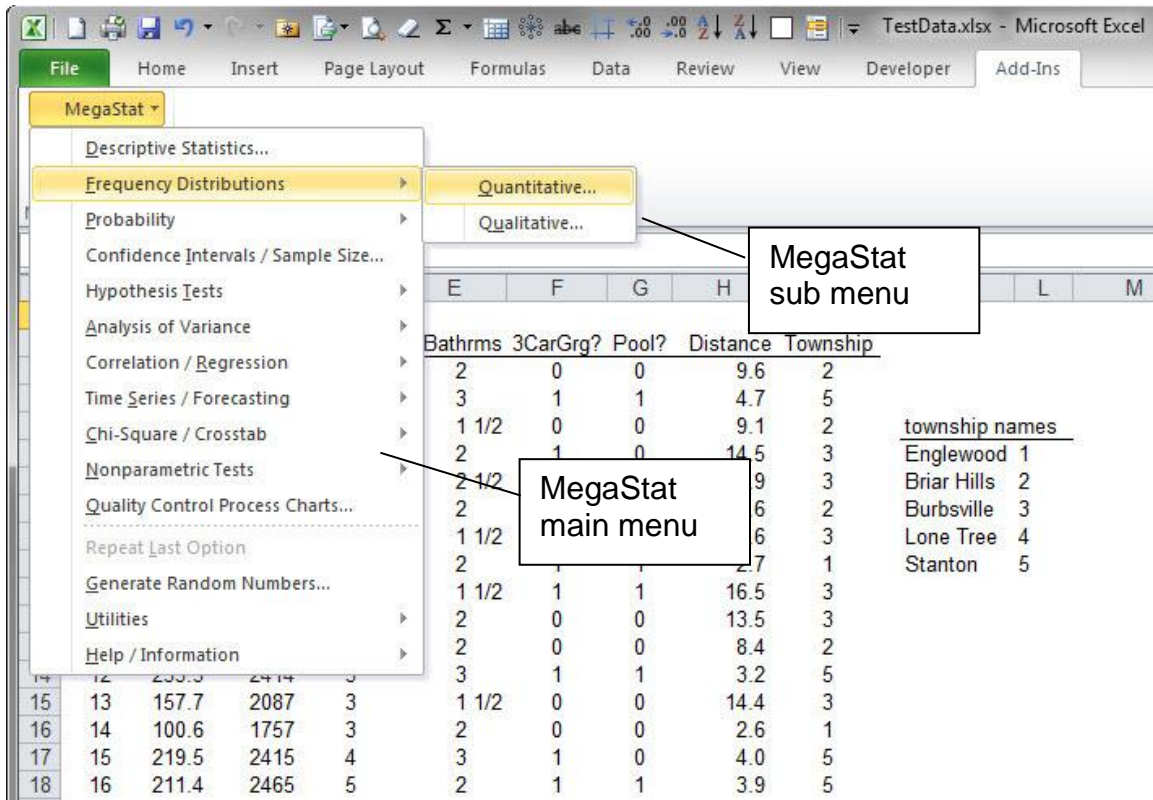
TestData.xlsx - Microsoft Excel

File Home Insert Page Layout Formulas Data Review View Developer Add-Ins

MegaStat

Descriptive Statistics...
Frequency Distributions
Probability
Confidence Intervals / Sample Size...
Hypothesis Tests
Analysis of Variance
Correlation / Regression
Time Series / Forecasting
Chi-Square / Crosstab
Nonparametric Tests
Quality Control Process Charts...
Repeat Last Option
Generate Random Numbers...
Utilities
Help / Information

Quantitative...
Qualitative...

MegaStat sub menu

MegaStat main menu

E F G H L M

Bathrms 3CarGrg? Pool? Distance Township
2 0 0 9.6 2
3 1 1 4.7 5
1 1/2 0 0 9.1 2
2 1 0 14.5 3
2 1/2 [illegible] 9 3
2 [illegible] 6 2
1 1/2 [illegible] 6 3
2 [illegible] 2.7 1
1 1/2 1 1 16.5 3
2 0 0 13.5 3
2 0 0 8.4 2
3 1 1 3.2 5

township names
Englewood 1
Briar Hills 2
Burbsville 3
Lone Tree 4
Stanton 5

| 14 | 12 | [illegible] | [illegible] | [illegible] | | | | | |
|---|---|---|---|---|---|---|---|---|---|
| 15 | 13 | 157.7 | 2087 | 3 | 1 1/2 | 0 | 0 | 14.4 | 3 |
| 16 | 14 | 100.6 | 1757 | 3 | 2 | 0 | 0 | 2.6 | 1 |
| 17 | 15 | 219.5 | 2415 | 4 | 3 | 1 | 0 | 4.0 | 5 |
| 18 | 16 | 211.4 | 2465 | 5 | 2 | 1 | 1 | 3.9 | 5 |